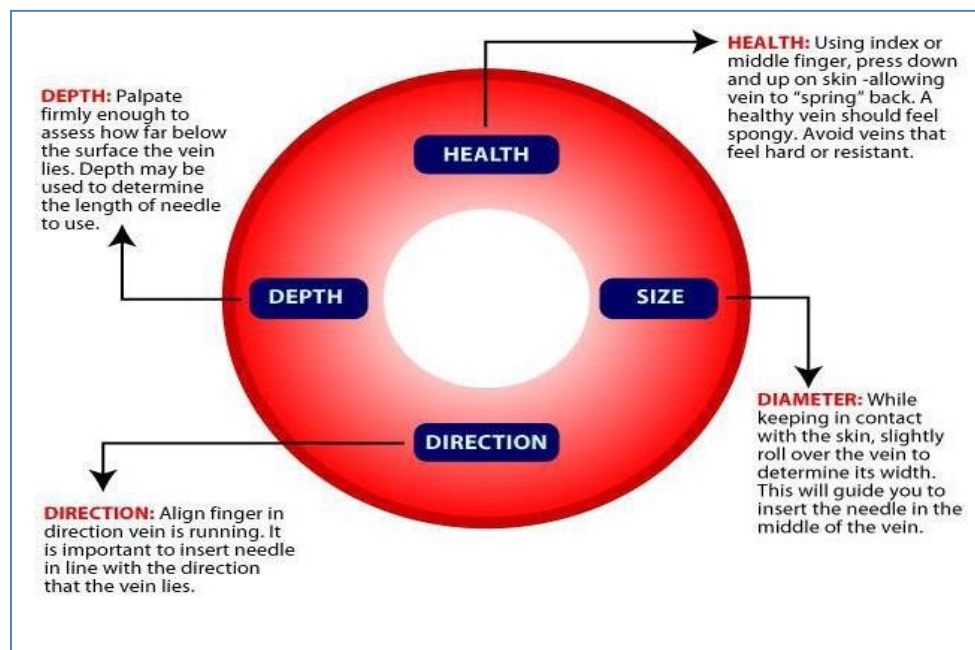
DEPTH: Palpate firmly enough to assess how far below the surface the vein lies. Depth may be used to determine the length of needle to use.

HEALTH

HEALTH: Using index or middle finger, press down and up on skin -allowing vein to "spring" back. A healthy vein should feel spongy. Avoid veins that feel hard or resistant.

DEPTH

SIZE

DIRECTION

DIAMETER: While keeping in contact with the skin, slightly roll over the vein to determine its width. This will guide you to insert the needle in the middle of the vein.

DIRECTION: Align finger in direction vein is running. It is important to insert needle in line with the direction that the vein lies.